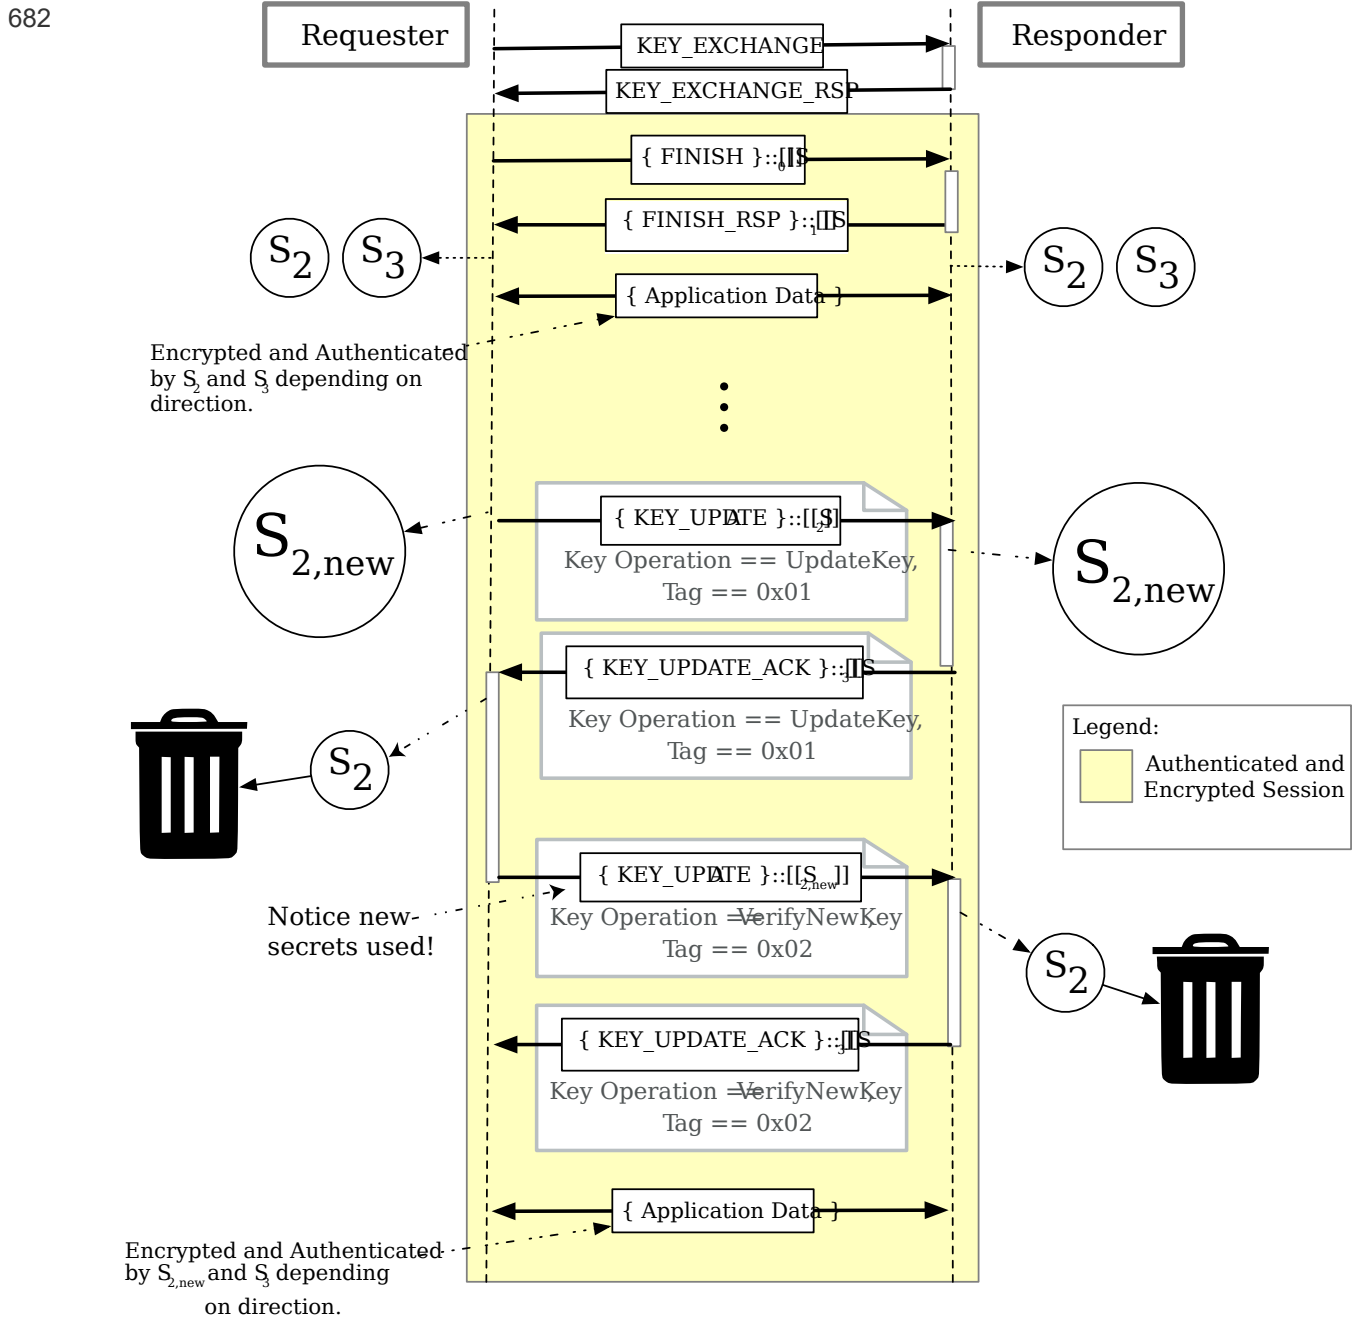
682

Requester

Responder

KEY_EXCHANGE

KEY_EXCHANGE_RSP

{ FINISH }::[[S$_0$]]

{ FINISH_RSP }::[[S$_1$]]

$S_2$ $S_3$

$S_2$ $S_3$

{ Application Data }

Encrypted and Authenticated by $S_2$ and $S_3$ depending on direction.

$S_{2,new}$

{ KEY_UPDATE }::[[S$_2$]]
Key Operation == UpdateKey, Tag == 0x01

$S_{2,new}$

{ KEY_UPDATE_ACK }::[[S$_3$]]
Key Operation == UpdateKey, Tag == 0x01

$S_2$

Legend:
Authenticated and Encrypted Session

{ KEY_UPDATE }::[[S$_{2,new}$]]
Key Operation == VerifyNewKey, Tag == 0x02

Notice new secrets used!

$S_2$

{ KEY_UPDATE_ACK }::[[S$_3$]]
Key Operation == VerifyNewKey, Tag == 0x02

{ Application Data }

Encrypted and Authenticated by $S_{2,new}$ and $S_3$ depending on direction.